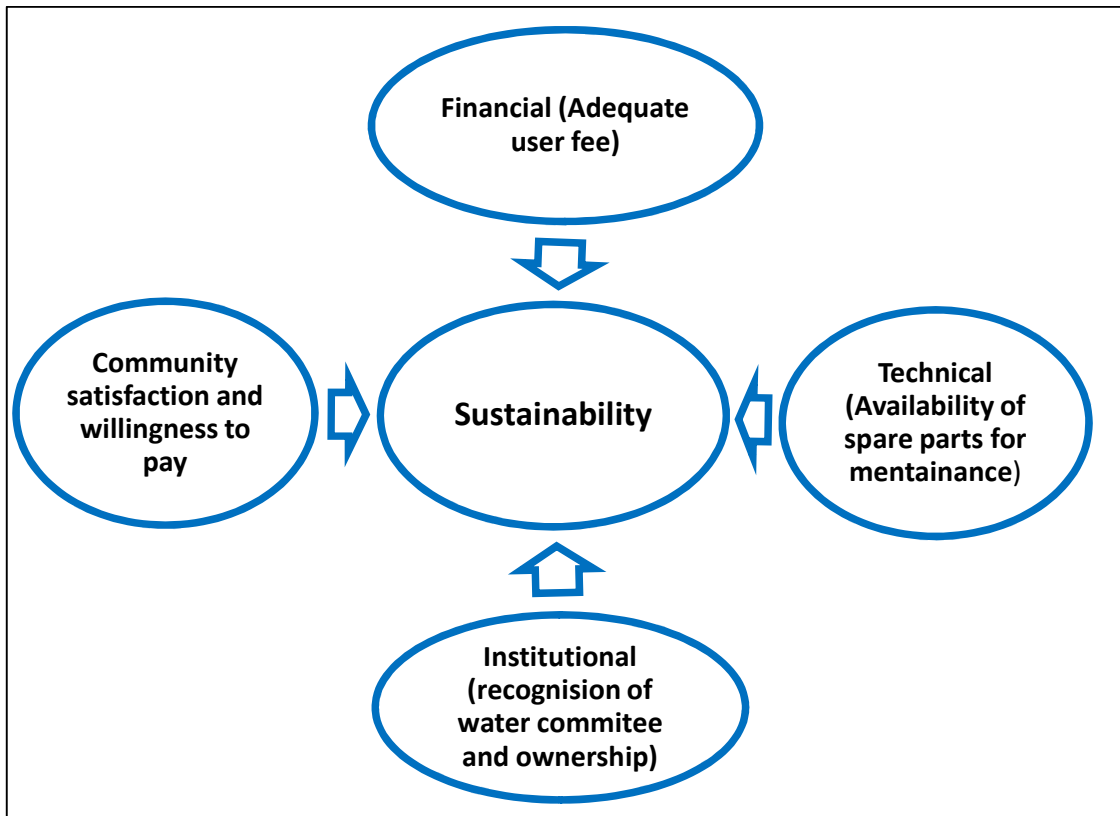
Financial (Adequate user fee)

Community satisfaction and willingness to pay

Sustainability

Technical (Availability of spare parts for mentainance)

Institutional (recognision of water commitee and ownership)